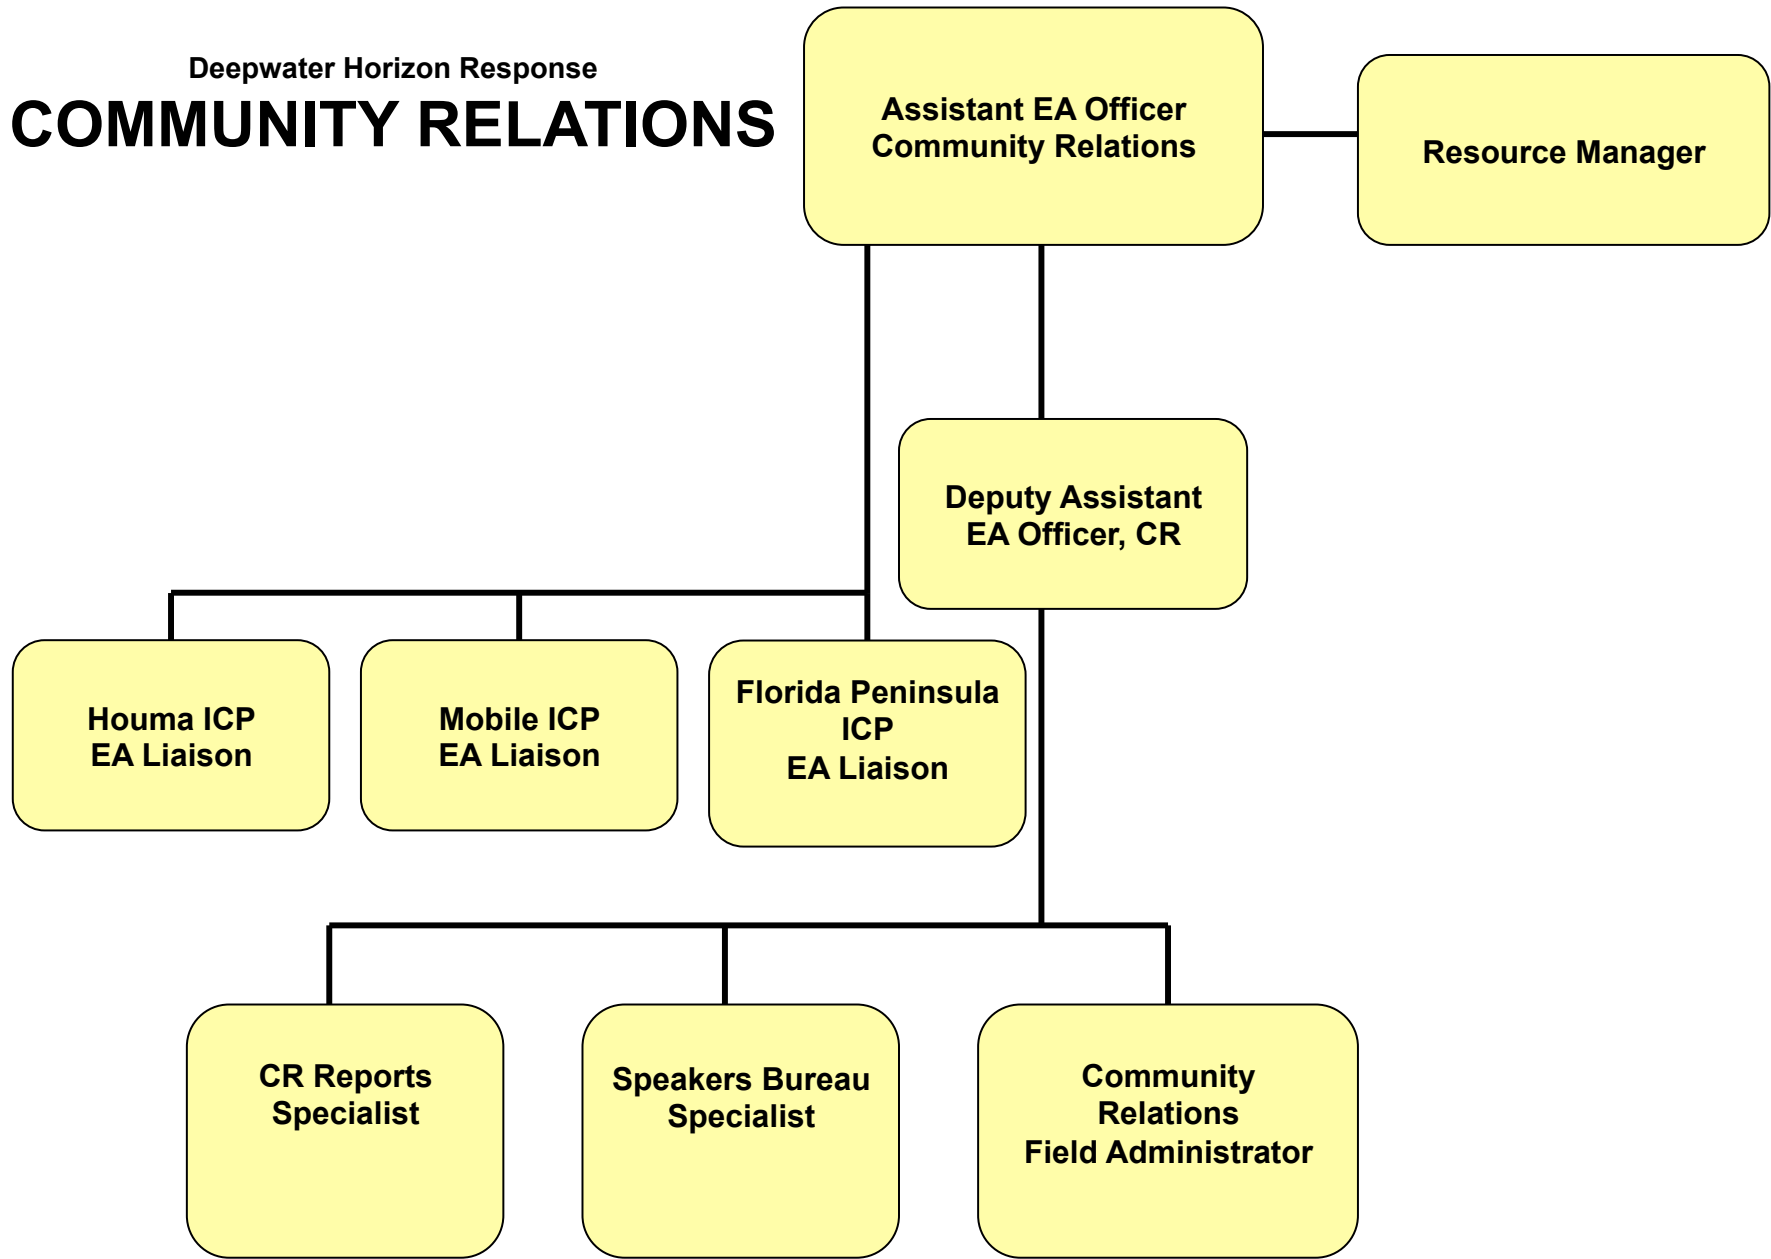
Deepwater Horizon Response
COMMUNITY RELATIONS

Assistant EA Officer
Community Relations

Resource Manager

Deputy Assistant
EA Officer, CR

Houma ICP
EA Liaison

Mobile ICP
EA Liaison

Florida Peninsula
ICP
EA Liaison

CR Reports
Specialist

Speakers Bureau
Specialist

Community
Relations
Field Administrator